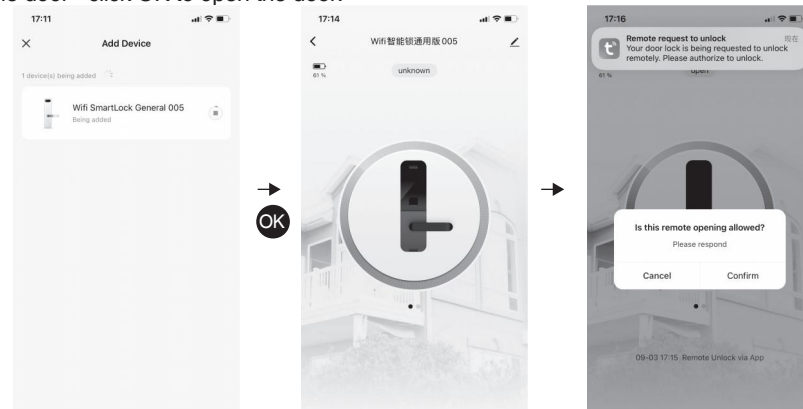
he door - click OK to open the door.

17:11

Add Device

1 device(s) being added

Wifi SmartLock General 005
Being added

OK

17:14

Wifi智能锁通用版 005

61 %

unknown

17:16

Remote request to unlock
Your door lock is being requested to unlock remotely. Please authorize to unlock.

现在

61 %

open

Is this remote opening allowed?
Please respond

Cancel
Confirm

09-03 17:15 Remote Unlock via App